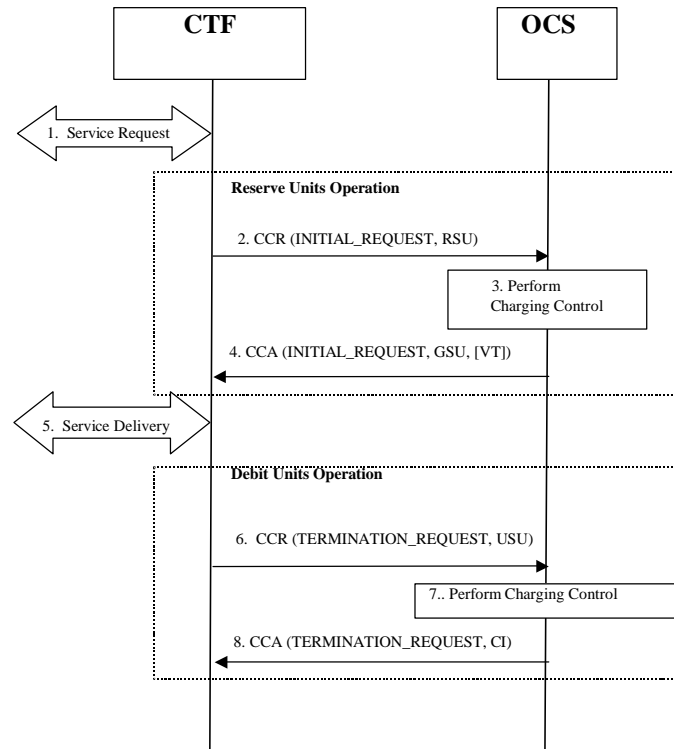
CTF

OCS

1. Service Request

Reserve Units Operation

2. CCR (INITIAL_REQUEST, RSU)

3. Perform Charging Control

4. CCA (INITIAL_REQUEST, GSU, [VT])

5. Service Delivery

Debit Units Operation

6. CCR (TERMINATION_REQUEST, USU)

7.. Perform Charging Control

8. CCA (TERMINATION_REQUEST, CI)